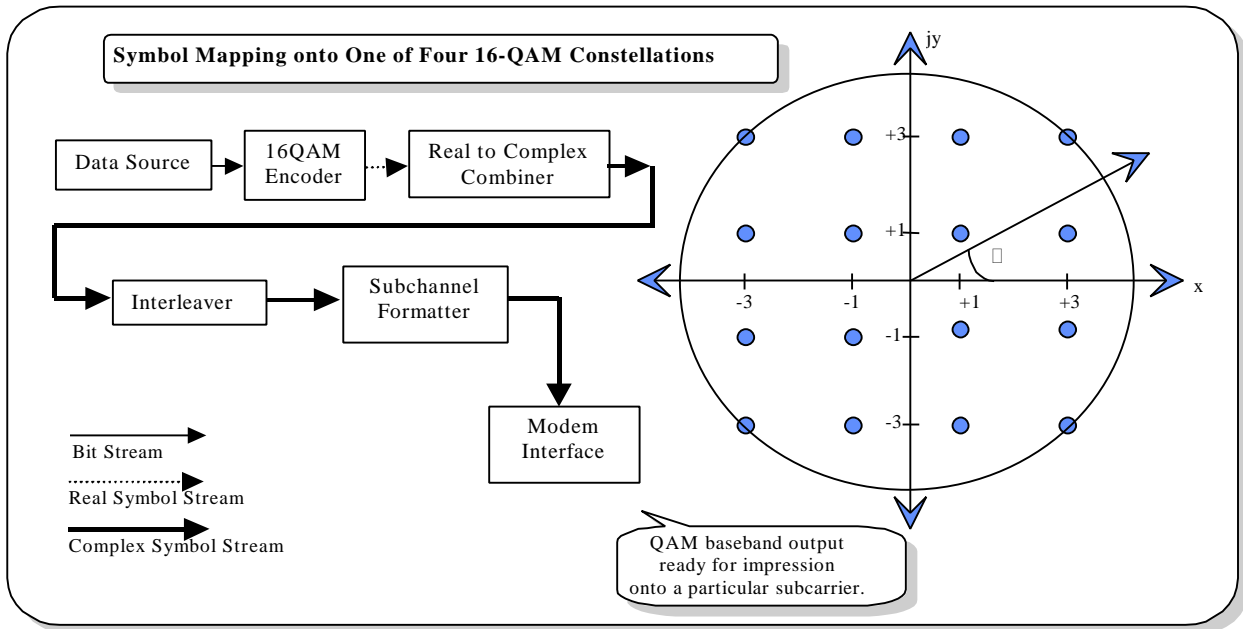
Symbol Mapping onto One of Four 16-QAM Constellations

Data Source

16QAM Encoder

Real to Complex Combiner

Interleaver

Subchannel Formatter

Modem Interface

Bit Stream

Real Symbol Stream

Complex Symbol Stream

jy

+3

+1

-1

-3

-3

-1

+1

+3

x

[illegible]

QAM baseband output ready for impression onto a particular subcarrier.